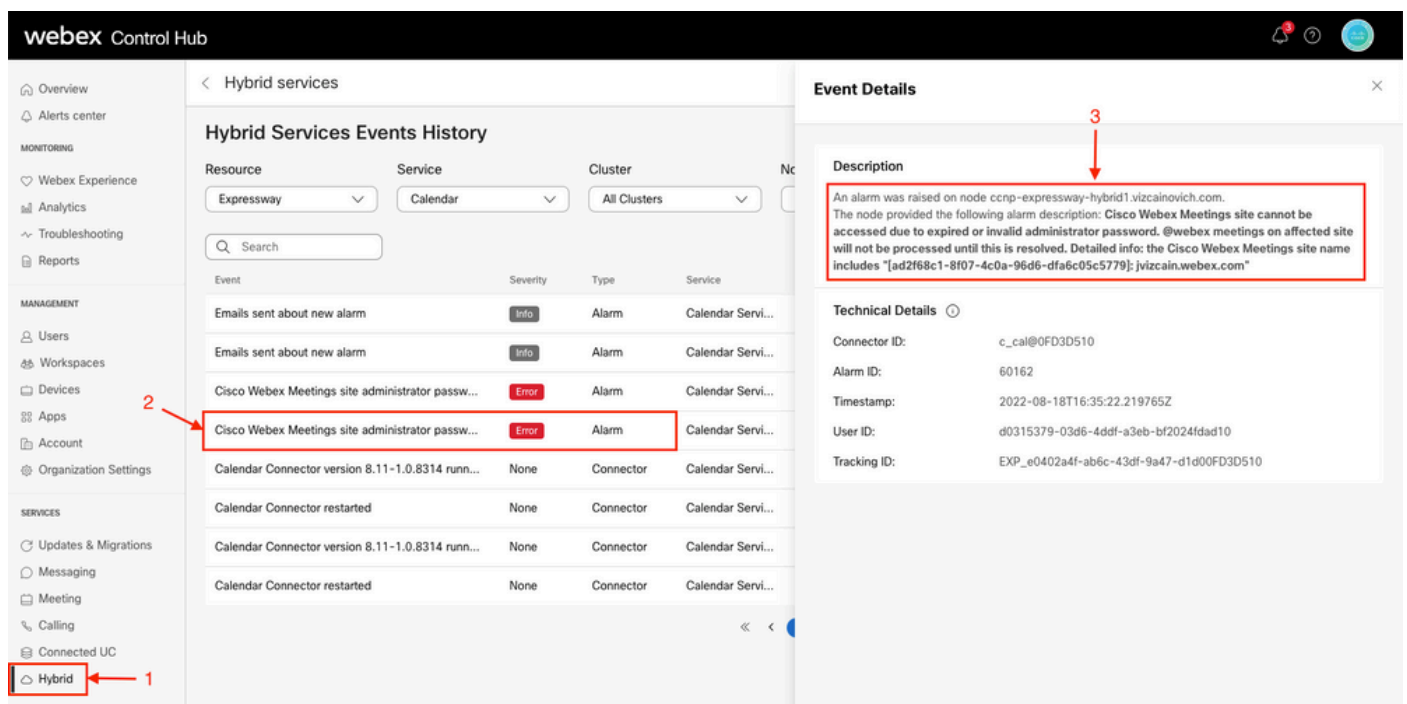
webex Control Hub

3

Overview
Alerts center
MONITORING
Webex Experience
Analytics
Troubleshooting
Reports
MANAGEMENT
Users
Workspaces
Devices
Apps
Account
Organization Settings
SERVICES
Updates & Migrations
Messaging
Meeting
Calling
Connected UC
Hybrid

1

< Hybrid services

Hybrid Services Events History

Resource: Expressway
Service: Calendar
Cluster: All Clusters
No

Search

| Event | Severity | Type | Service |
|---|---|---|---|
| Emails sent about new alarm | Info | Alarm | Calendar Servi... |
| Emails sent about new alarm | Info | Alarm | Calendar Servi... |
| Cisco Webex Meetings site administrator passw... | Error | Alarm | Calendar Servi... |
| Cisco Webex Meetings site administrator passw... | Error | Alarm | Calendar Servi... |
| Calendar Connector version 8.11-1.0.8314 runn... | None | Connector | Calendar Servi... |
| Calendar Connector restarted | None | Connector | Calendar Servi... |
| Calendar Connector version 8.11-1.0.8314 runn... | None | Connector | Calendar Servi... |
| Calendar Connector restarted | None | Connector | Calendar Servi... |

2

« <

Event Details

3

Description
An alarm was raised on node ccnp-expressway-hybrid1.vizcainovich.com.
The node provided the following alarm description: Cisco Webex Meetings site cannot be accessed due to expired or invalid administrator password. @webex meetings on affected site will not be processed until this is resolved. Detailed info: the Cisco Webex Meetings site name includes "[ad2f68c1-8f07-4c0a-96d6-dfa6c05c5779]: jvizcain.webex.com"

Technical Details

Connector ID: c_cal@0FD3D510
Alarm ID: 60162
Timestamp: 2022-08-18T16:35:22.219765Z
User ID: d0315379-03d6-4ddf-a3eb-bf2024fdad10
Tracking ID: EXP_e0402a4f-ab6c-43df-9a47-d1d00FD3D510